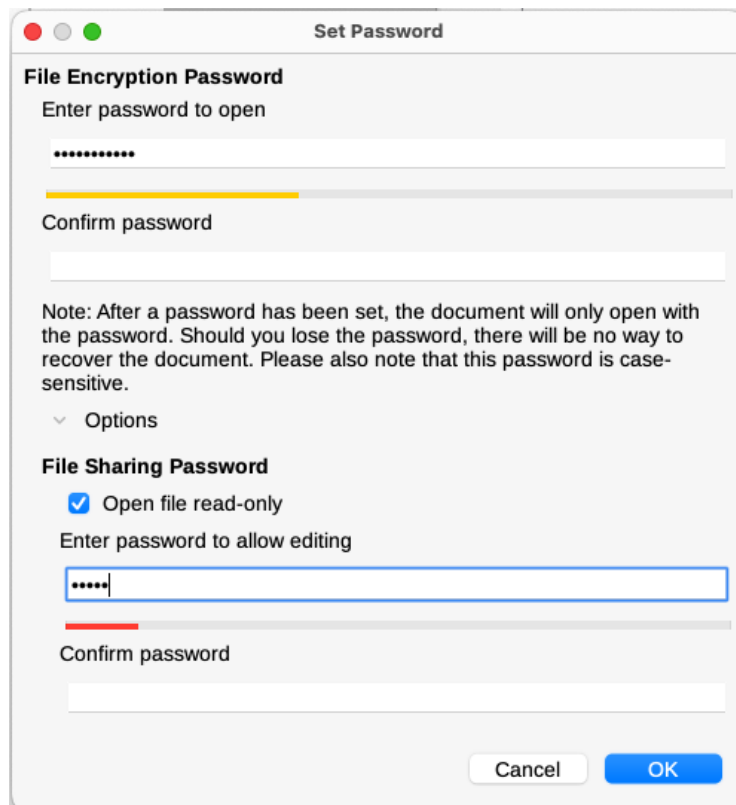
Set Password

File Encryption Password

Enter password to open

••••••••••••

Confirm password

Note: After a password has been set, the document will only open with the password. Should you lose the password, there will be no way to recover the document. Please also note that this password is case-sensitive.

Options

File Sharing Password

Open file read-only

Enter password to allow editing

•••••

Confirm password

Cancel

OK